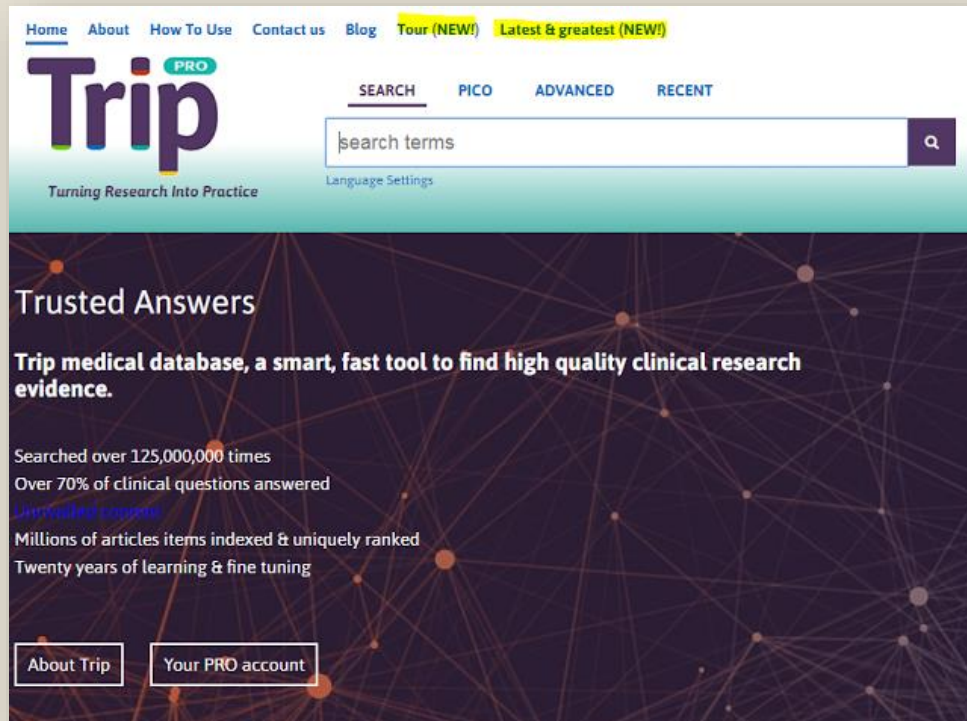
Home About How To Use Contact us Blog Tour (NEW!) Latest & greatest (NEW!)

Trip PRO

Turning Research Into Practice

SEARCH PICO ADVANCED RECENT

search terms

Language Settings

Trusted Answers

Trip medical database, a smart, fast tool to find high quality clinical research evidence.

Searched over 125,000,000 times
Over 70% of clinical questions answered
Unrivalled content
Millions of articles items indexed & uniquely ranked
Twenty years of learning & fine tuning

About Trip Your PRO account